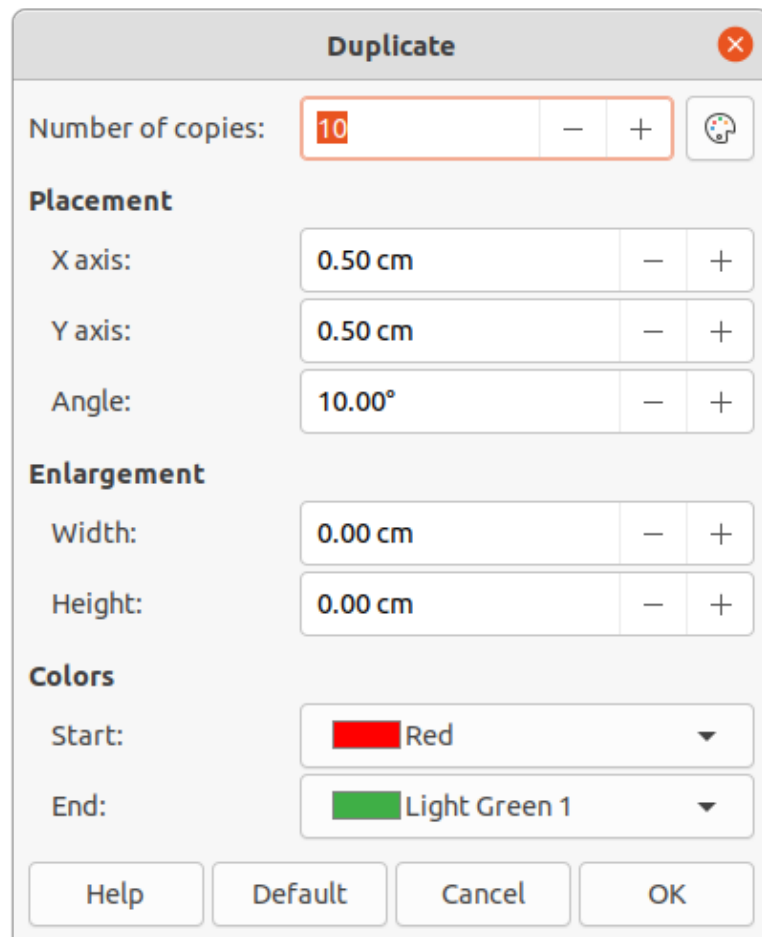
Duplicate

Number of copies: 10 − +

Placement

X axis: 0.50 cm − +

Y axis: 0.50 cm − +

Angle: 10.00° − +

Enlargement

Width: 0.00 cm − +

Height: 0.00 cm − +

Colors

Start: Red

End: Light Green 1

Help Default Cancel OK